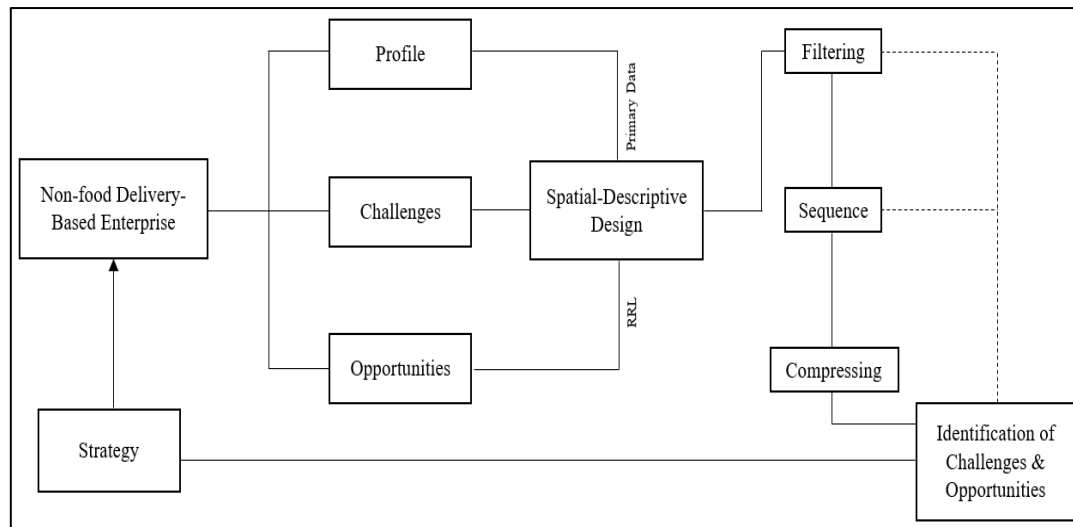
Profile

Primary Data

Filtering

Non-food Delivery-Based Enterprise

Challenges

Spatial-Descriptive Design

Sequence

RRL

Opportunities

Compressing

Strategy

Identification of Challenges & Opportunities